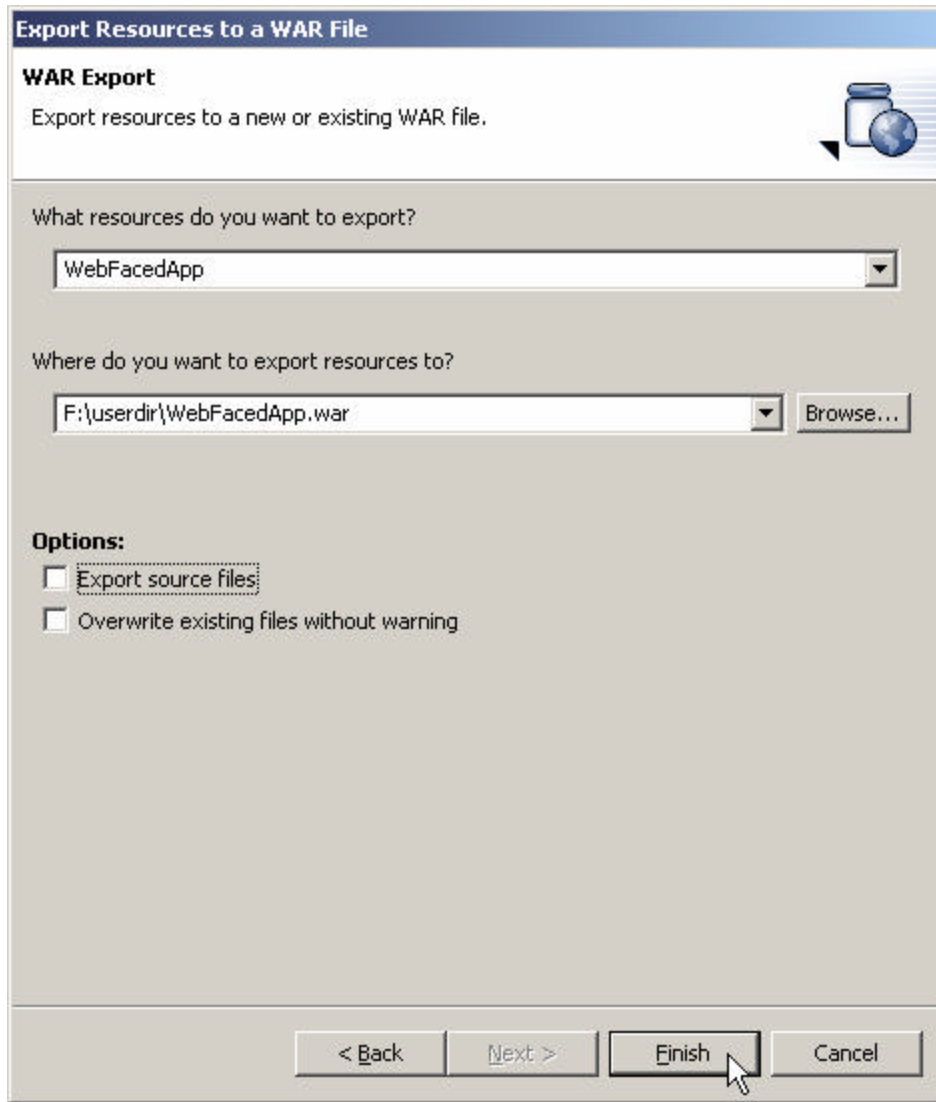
Export Resources to a WAR File

WAR Export

Export resources to a new or existing WAR file.

What resources do you want to export?

WebFacedApp

Where do you want to export resources to?

F:\userdir\WebFacedApp.war

Browse...

Options:

Export source files

Overwrite existing files without warning

< Back

Next >

Finish

Cancel